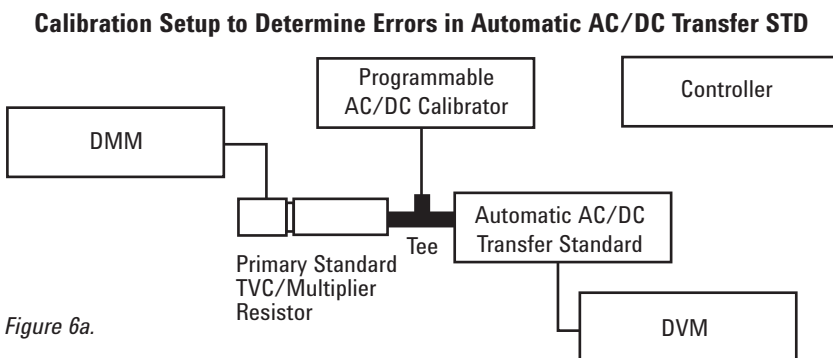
Calibration Setup to Determine Errors in Automatic AC/DC Transfer STD

Programmable AC/DC Calibrator

Controller

DMM

Automatic AC/DC Transfer Standard

Tee

Primary Standard TVC/Multiplier Resistor

Figure 6a.

DVM